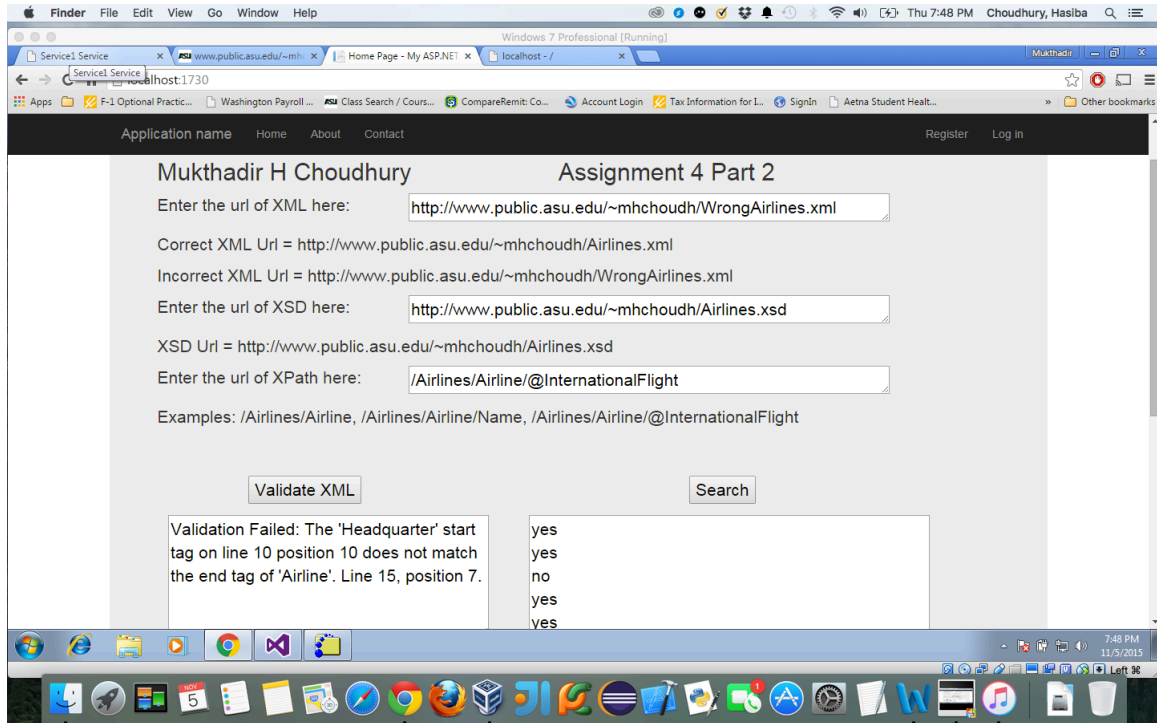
Finder File Edit View Go Window Help

Thu 7:48 PM Choudhury, Hasiba

Windows 7 Professional [Running]

Service1 Service × www.public.asu.edu/~mhc × Home Page - My ASP.NET × localhost - / ×

Mukthadir

Service1 Service

localhost:1730

Apps F-1 Optional Practic... Washington Payroll ... Class Search / Cours... CompareRemit: Co... Account Login Tax Information for I... SignIn Aetna Student Healt... » Other bookmarks

Application name Home About Contact Register Log in

Mukthadir H Choudhury Assignment 4 Part 2

Enter the url of XML here: http://www.public.asu.edu/~mhchoudh/WrongAirlines.xml

Correct XML Url = http://www.public.asu.edu/~mhchoudh/Airlines.xml

Incorrect XML Url = http://www.public.asu.edu/~mhchoudh/WrongAirlines.xml

Enter the url of XSD here: http://www.public.asu.edu/~mhchoudh/Airlines.xsd

XSD Url = http://www.public.asu.edu/~mhchoudh/Airlines.xsd

Enter the url of XPath here: /Airlines/Airline/@InternationalFlight

Examples: /Airlines/Airline, /Airlines/Airline/Name, /Airlines/Airline/@InternationalFlight

Validate XML

Search

Validation Failed: The 'Headquarter' start tag on line 10 position 10 does not match the end tag of 'Airline'. Line 15, position 7.

yes
yes
no
yes
yes

7:48 PM
11/5/2015

Left ⌘

NOV 5